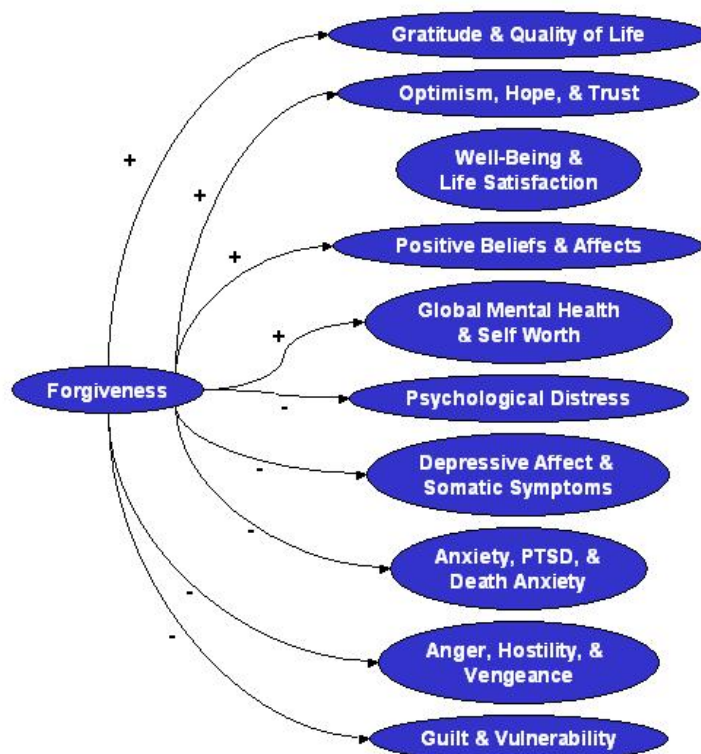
Gratitude & Quality of Life

Optimism, Hope, & Trust

Well-Being & Life Satisfaction

Positive Beliefs & Affects

Global Mental Health & Self Worth

Forgiveness

Psychological Distress

Depressive Affect & Somatic Symptoms

Anxiety, PTSD, & Death Anxiety

Anger, Hostility, & Vengeance

Guilt & Vulnerability

+
+
+
+
-
-
-
-
-